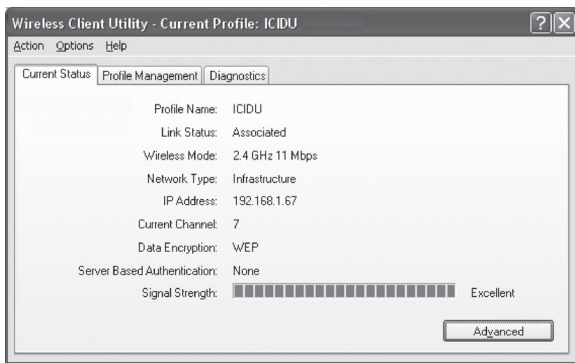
Wireless Client Utility - Current Profile: ICIDU

?

Action Options Help

Current Status | Profile Management | Diagnostics

| | |
|---|---|
| Profile Name: | ICIDU |
| Link Status: | Associated |
| Wireless Mode: | 2.4 GHz 11 Mbps |
| Network Type: | Infrastructure |
| IP Address: | 192.168.1.67 |
| Current Channel: | 7 |
| Data Encryption: | WEP |
| Server Based Authentication: | None |
| Signal Strength: | Excellent |

Advanced